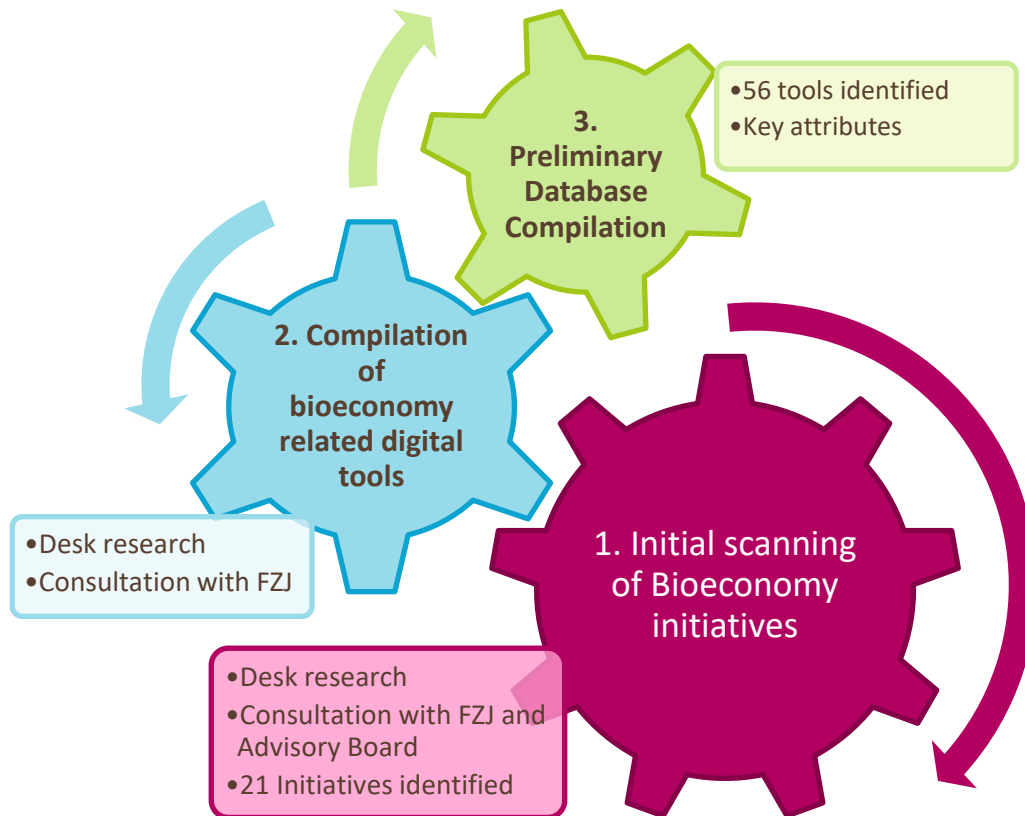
3. Preliminary Database Compilation

•56 tools identified
•Key attributes

2. Compilation of bioeconomy related digital tools

•Desk research
•Consultation with FZJ

1. Initial scanning of Bioeconomy initiatives

•Desk research
•Consultation with FZJ and Advisory Board
•21 Initiatives identified